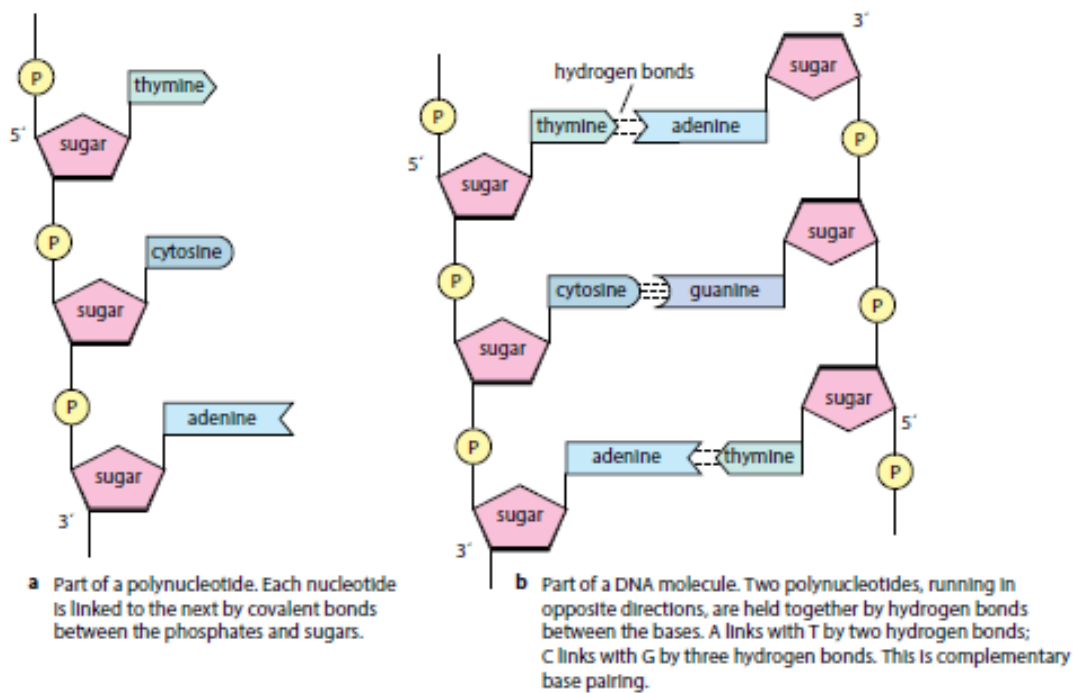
P
thymine
5´
sugar
P
cytosine
sugar
P
adenine
sugar
3´

3´
hydrogen bonds
sugar
P
thymine
adenine
5´
sugar
P
sugar
P
cytosine
guanine
sugar
P
sugar
5´
P
adenine
thymine
sugar
3´

a Part of a polynucleotide. Each nucleotide is linked to the next by covalent bonds between the phosphates and sugars.

b Part of a DNA molecule. Two polynucleotides, running in opposite directions, are held together by hydrogen bonds between the bases. A links with T by two hydrogen bonds; C links with G by three hydrogen bonds. This is complementary base pairing.